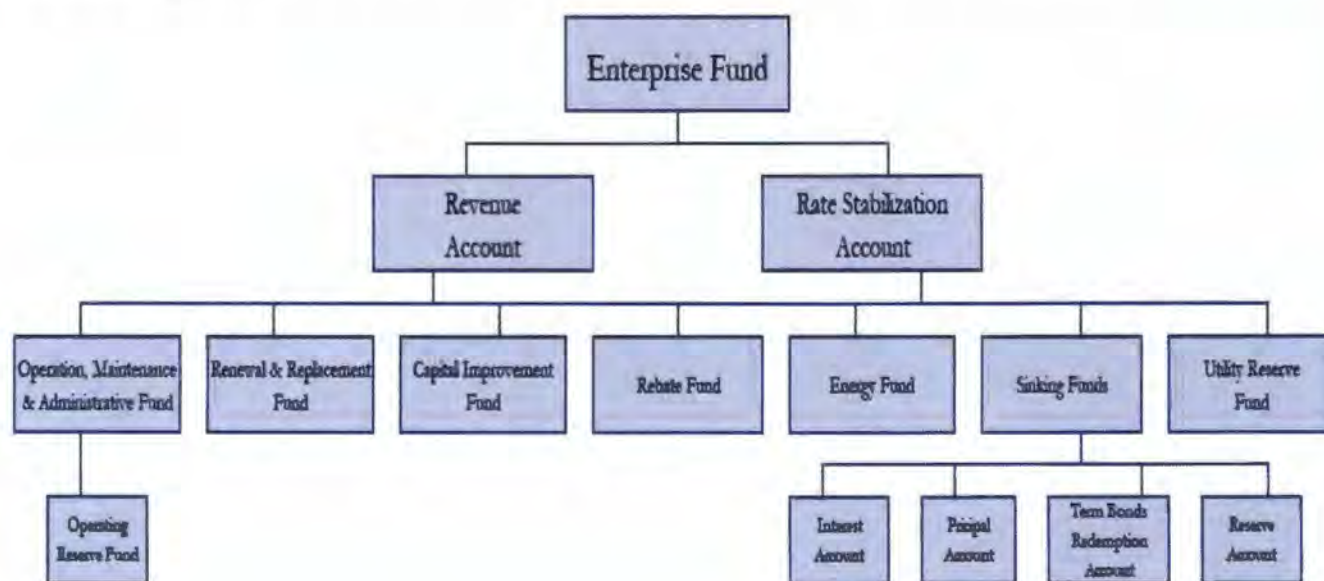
Enterprise Fund

Revenue Account

Rate Stabilization Account

Operation, Maintenance & Administrative Fund

Renewal & Replacement Fund

Capital Improvement Fund

Rebate Fund

Energy Fund

Sinking Funds

Utility Reserve Fund

Operating Reserve Fund

Interest Account

Principal Account

Term Bonds Redemption Account

Reserve Account